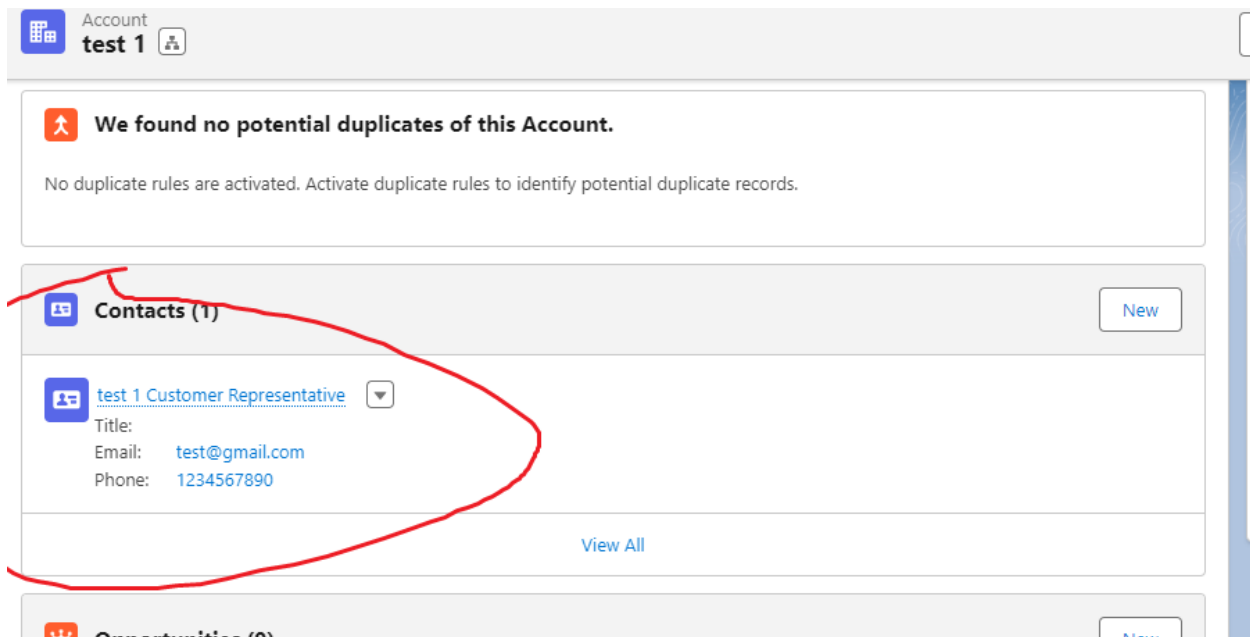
Account
test 1

We found no potential duplicates of this Account.

No duplicate rules are activated. Activate duplicate rules to identify potential duplicate records.

Contacts (1)

New

test 1 Customer Representative

Title:
Email: test@gmail.com
Phone: 1234567890

View All

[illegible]

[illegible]